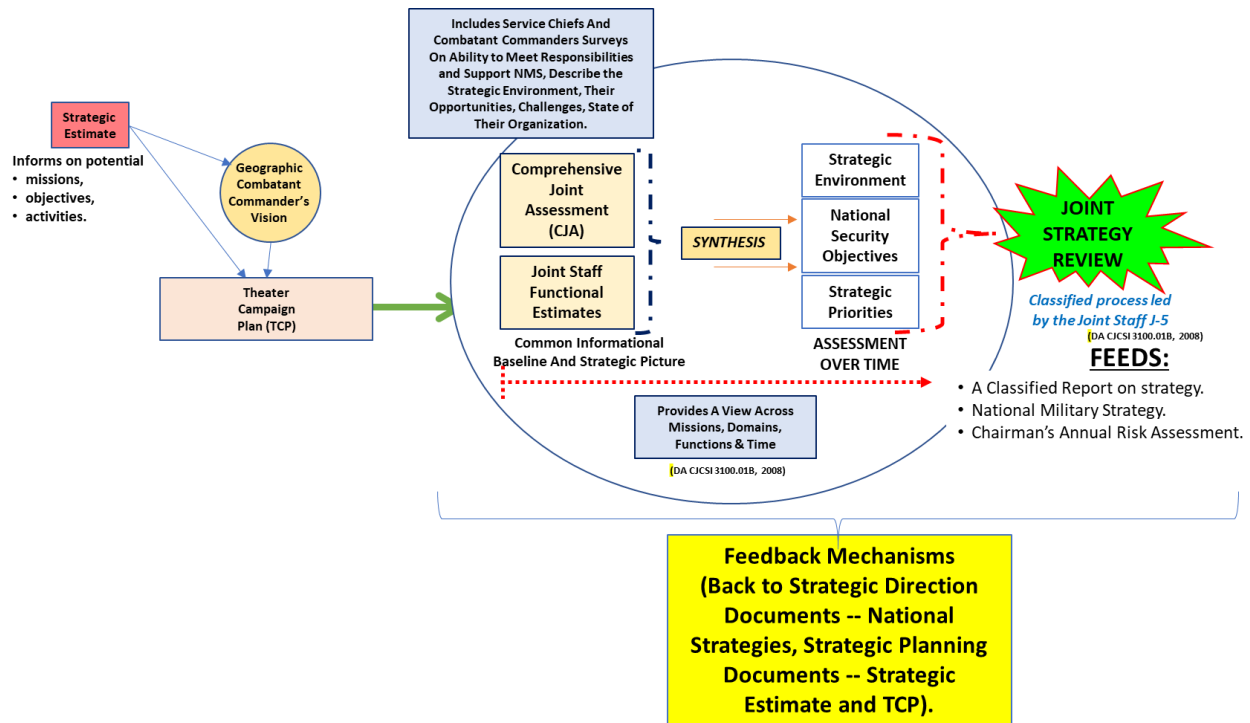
Strategic Estimate

Informs on potential
• missions,
• objectives,
• activities.

Geographic Combatant Commander's Vision

Theater Campaign Plan (TCP)

Includes Service Chiefs And Combatant Commanders Surveys On Ability to Meet Responsibilities and Support NMS, Describe the Strategic Environment, Their Opportunities, Challenges, State of Their Organization.

Comprehensive Joint Assessment (CJA)

Joint Staff Functional Estimates

Common Informational Baseline And Strategic Picture

SYNTHESIS

Strategic Environment

National Security Objectives

Strategic Priorities

ASSESSMENT OVER TIME

JOINT STRATEGY REVIEW

Classified process led by the Joint Staff J-5

(DA CJCSI 3100.01B, 2008)

FEEDS:
• A Classified Report on strategy.
• National Military Strategy.
• Chairman's Annual Risk Assessment.

Provides A View Across Missions, Domains, Functions & Time

(DA CJCSI 3100.01B, 2008)

Feedback Mechanisms (Back to Strategic Direction Documents -- National Strategies, Strategic Planning Documents -- Strategic Estimate and TCP).